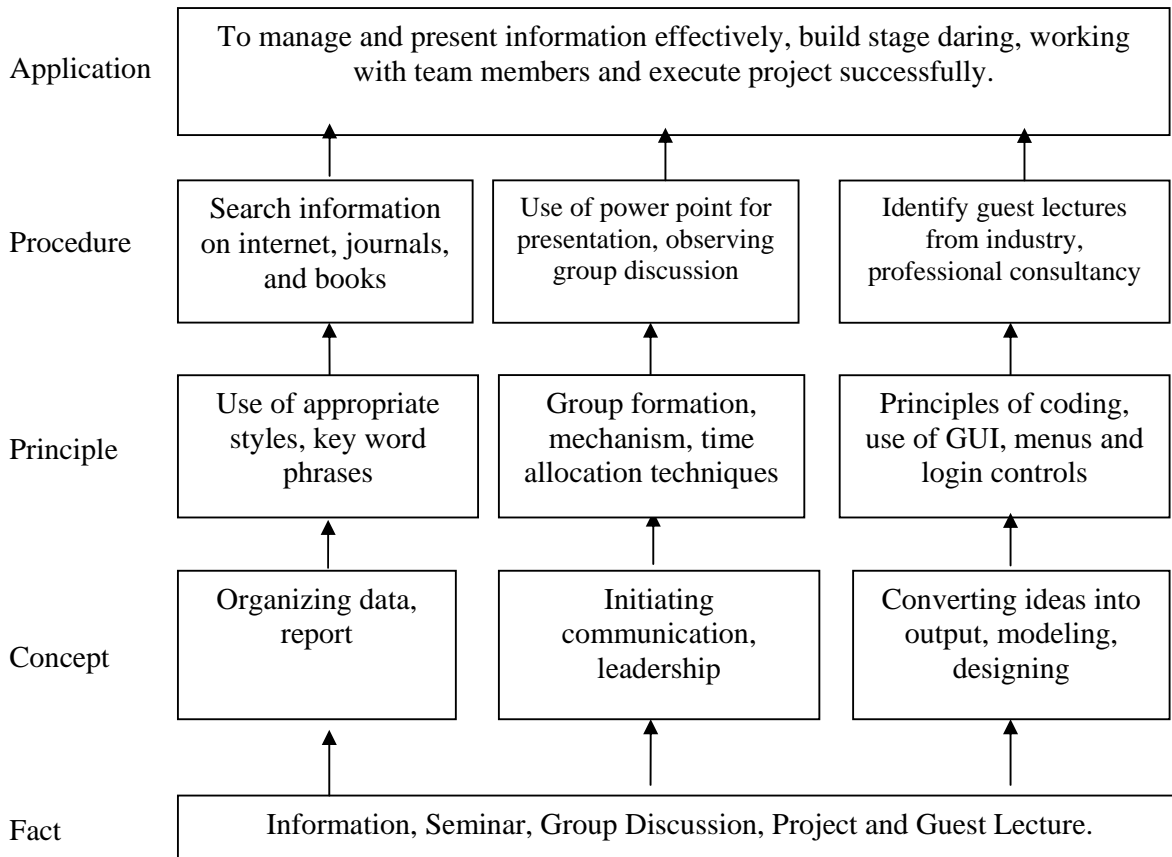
Application

To manage and present information effectively, build stage daring, working with team members and execute project successfully.

Procedure

Search information on internet, journals, and books

Use of power point for presentation, observing group discussion

Identify guest lectures from industry, professional consultancy

Principle

Use of appropriate styles, key word phrases

Group formation, mechanism, time allocation techniques

Principles of coding, use of GUI, menus and login controls

Concept

Organizing data, report

Initiating communication, leadership

Converting ideas into output, modeling, designing

Fact

Information, Seminar, Group Discussion, Project and Guest Lecture.